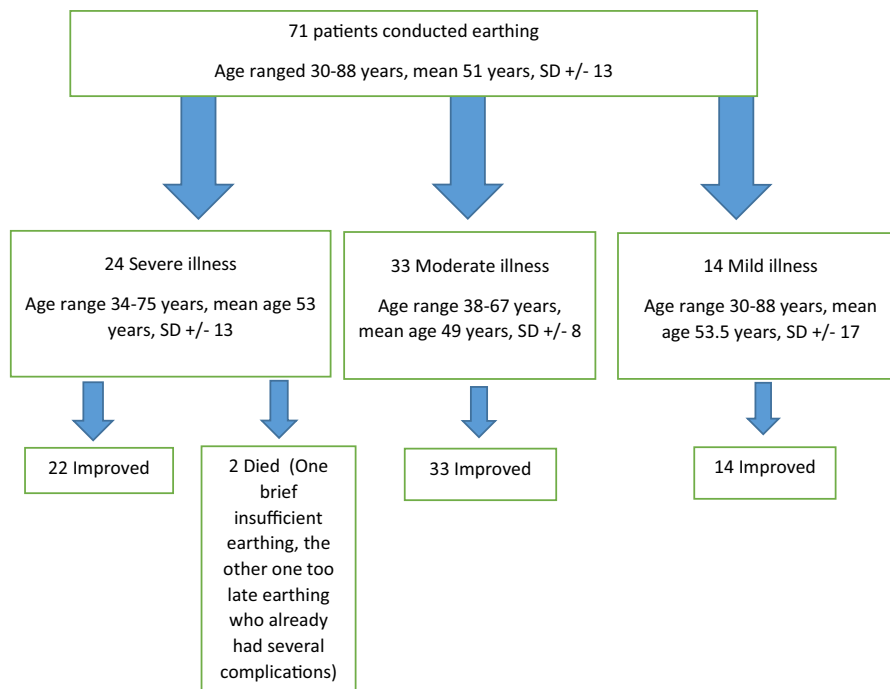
71 patients conducted earthing

Age ranged 30-88 years, mean 51 years, SD +/- 13

24 Severe illness

Age range 34-75 years, mean age 53 years, SD +/- 13

33 Moderate illness

Age range 38-67 years, mean age 49 years, SD +/- 8

14 Mild illness

Age range 30-88 years, mean age 53.5 years, SD +/- 17

22 Improved

2 Died (One brief insufficient earthing, the other one too late earthing who already had several complications)

33 Improved

14 Improved